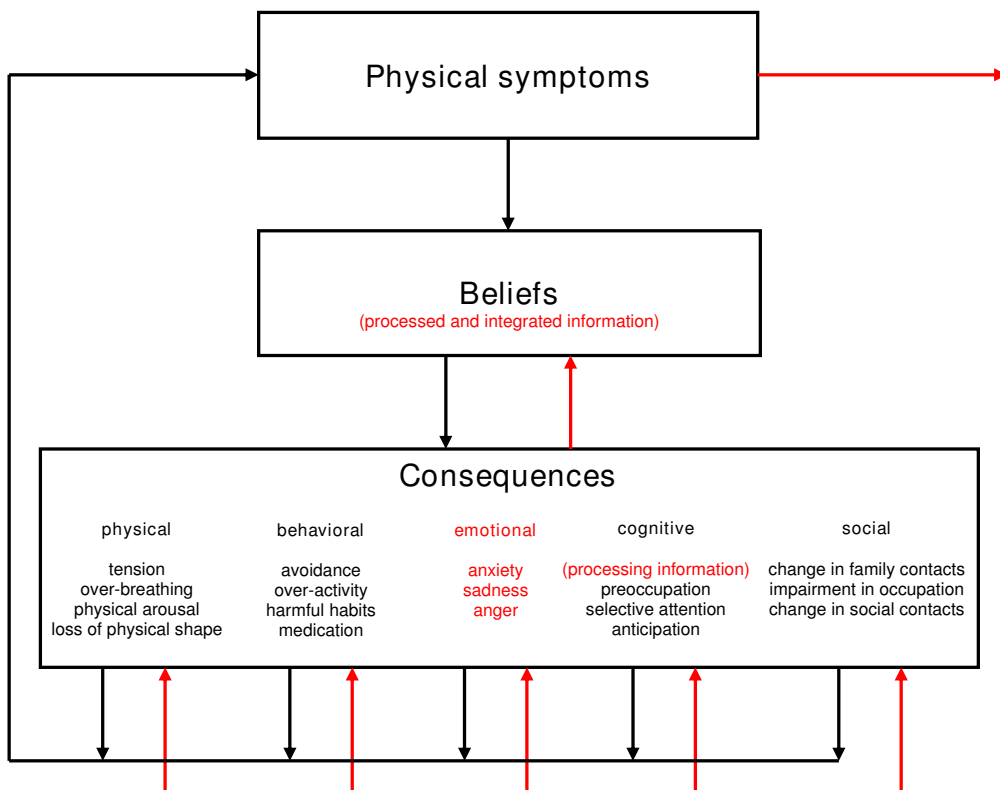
Physical symptoms

Beliefs
(processed and integrated information)

Consequences

physical

tension
over-breathing
physical arousal
loss of physical shape

behavioral

avoidance
over-activity
harmful habits
medication

emotional

anxiety
sadness
anger

cognitive

(processing information)
preoccupation
selective attention
anticipation

social

change in family contacts
impairment in occupation
change in social contacts